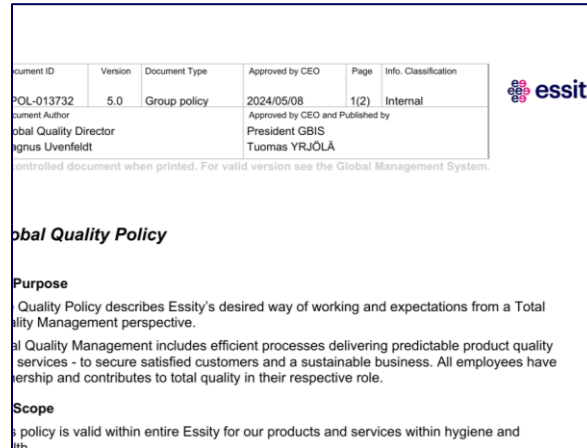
| ocument ID | Version | Document Type | Approved by CEO | Page | Info. Classification |
|---|---|---|---|---|---|
| POL-013732 | 5.0 | Group policy | 2024/05/08 | 1(2) | Internal |
| ocument Author | | | Approved by CEO and Published by | | |
| obal Quality Director<br>agnus Uvenfeldt | | | President GBIS<br>Tuomas YRJÖLÄ | | |

essit

controlled document when printed. For valid version see the Global Management System.

obal Quality Policy

Purpose

Quality Policy describes Essity's desired way of working and expectations from a Total ality Management perspective.

al Quality Management includes efficient processes delivering predictable product quality services - to secure satisfied customers and a sustainable business. All employees have nership and contributes to total quality in their respective role.

Scope

s policy is valid within entire Essity for our products and services within hygiene and lth